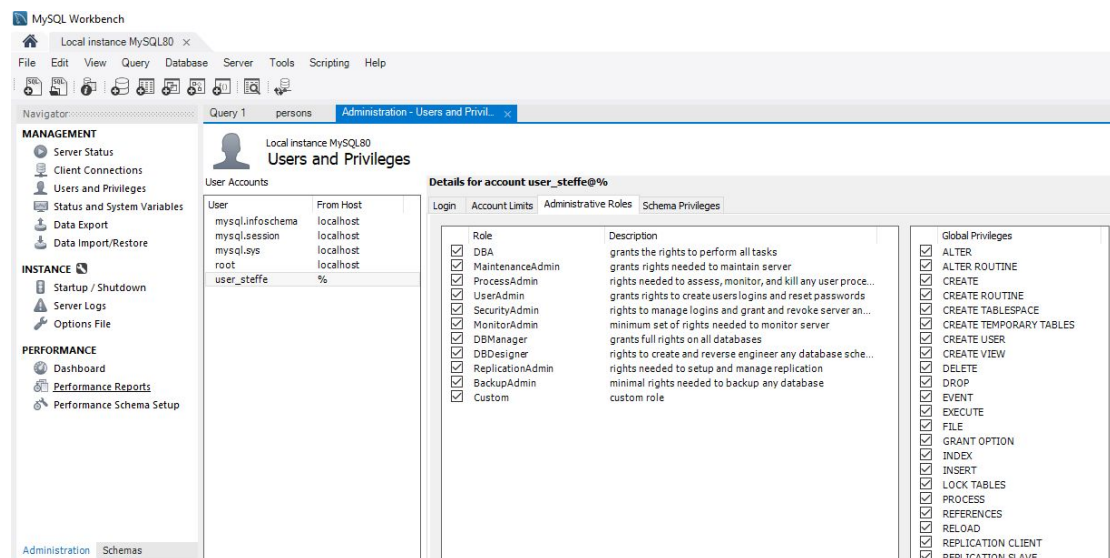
MySQL Workbench

Local instance MySQL80 ×

File Edit View Query Database Server Tools Scripting Help

Navigator

MANAGEMENT
Server Status
Client Connections
Users and Privileges
Status and System Variables
Data Export
Data Import/Restore

INSTANCE
Startup / Shutdown
Server Logs
Options File

PERFORMANCE
Dashboard
Performance Reports
Performance Schema Setup

Administration Schemas

Query 1 persons Administration - Users and Privil... ×

Local instance MySQL80
Users and Privileges

User Accounts

| User | From Host |
|---|---|
| mysql.infoschema | localhost |
| mysql.session | localhost |
| mysql.sys | localhost |
| root | localhost |
| user_steffe | % |

Details for account user_steffe@%

Login Account Limits Administrative Roles Schema Privileges

| Role | Description |
|---|---|
| DBA | grants the rights to perform all tasks |
| MaintenanceAdmin | grants rights needed to maintain server |
| ProcessAdmin | rights needed to assess, monitor, and kill any user proce... |
| UserAdmin | grants rights to create users logins and reset passwords |
| SecurityAdmin | rights to manage logins and grant and revoke server an... |
| MonitorAdmin | minimum set of rights needed to monitor server |
| DBManager | grants full rights on all databases |
| DBDesigner | rights to create and reverse engineer any database sche... |
| ReplicationAdmin | rights needed to setup and manage replication |
| BackupAdmin | minimal rights needed to backup any database |
| Custom | custom role |

Global Privileges
ALTER
ALTER ROUTINE
CREATE
CREATE ROUTINE
CREATE TABLESPACE
CREATE TEMPORARY TABLES
CREATE USER
CREATE VIEW
DELETE
DROP
EVENT
EXECUTE
FILE
GRANT OPTION
INDEX
INSERT
LOCK TABLES
PROCESS
REFERENCES
RELOAD
REPLICATION CLIENT
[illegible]